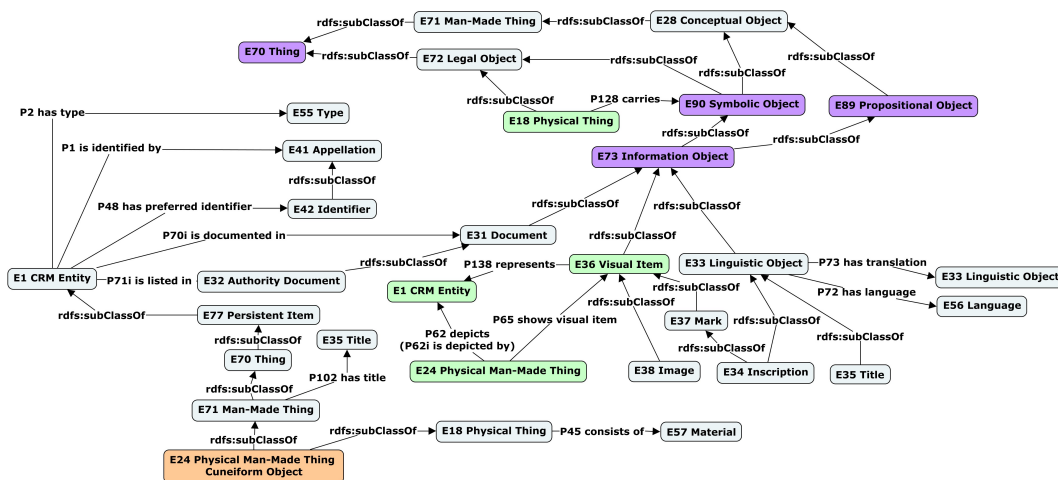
E71 Man-Made Thing
rdfs:subClassOf
E28 Conceptual Object
E70 Thing
rdfs:subClassOf
E72 Legal Object
rdfs:subClassOf
rdfs:subClassOf
rdfs:subClassOf
P2 has type
E55 Type
rdfs:subClassOf
P128 carries
E90 Symbolic Object
E89 Propositional Object
E18 Physical Thing
rdfs:subClassOf
P1 is identified by
E41 Appellation
rdfs:subClassOf
E73 Information Object
rdfs:subClassOf
P48 has preferred identifier
E42 Identifier
rdfs:subClassOf
rdfs:subClassOf
P70i is documented in
E31 Document
rdfs:subClassOf
E1 CRM Entity
P71i is listed in
E32 Authority Document
rdfs:subClassOf
P138 represents
E36 Visual Item
E33 Linguistic Object
P73 has translation
E33 Linguistic Object
E1 CRM Entity
rdfs:subClassOf
P72 has language
E56 Language
rdfs:subClassOf
E77 Persistent Item
P65 shows visual item
E37 Mark
rdfs:subClassOf
rdfs:subClassOf
E35 Title
P62 depicts
(P62i is depicted by)
rdfs:subClassOf
rdfs:subClassOf
E70 Thing
E24 Physical Man-Made Thing
E38 Image
E34 Inscription
E35 Title
rdfs:subClassOf
P102 has title
E71 Man-Made Thing
rdfs:subClassOf
rdfs:subClassOf
E18 Physical Thing
P45 consists of
E57 Material
E24 Physical Man-Made Thing
Cuneiform Object